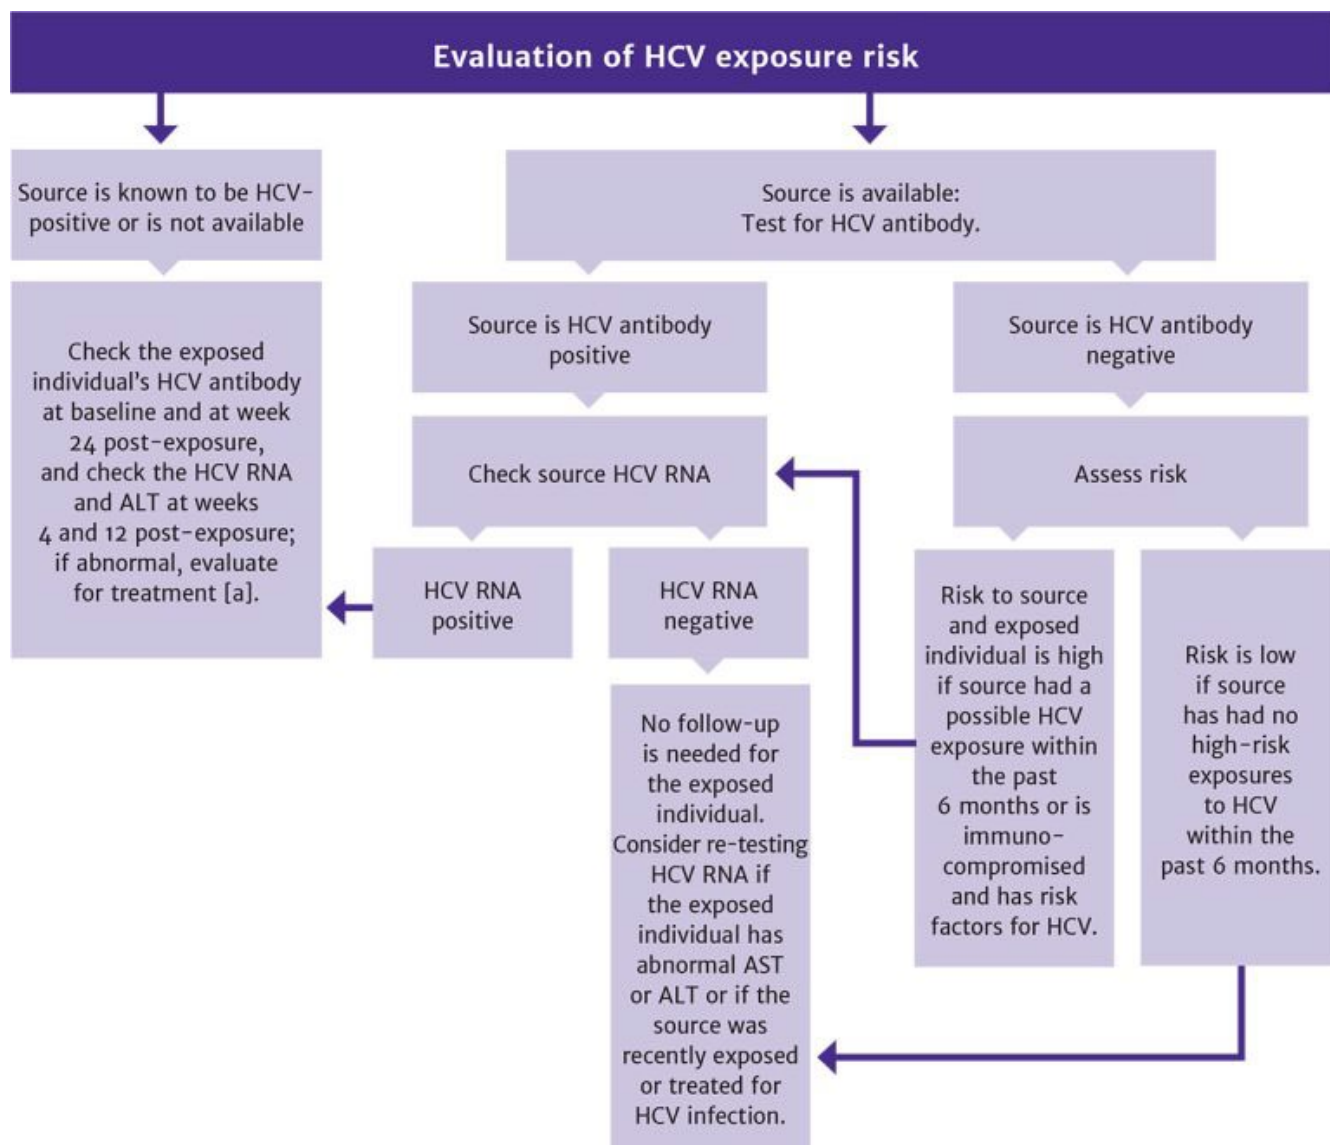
Evaluation of HCV exposure risk

Source is known to be HCV-positive or is not available

Check the exposed individual's HCV antibody at baseline and at week 24 post-exposure, and check the HCV RNA and ALT at weeks 4 and 12 post-exposure; if abnormal, evaluate for treatment [a].

Source is available: Test for HCV antibody.

Source is HCV antibody positive

Check source HCV RNA

HCV RNA positive

HCV RNA negative

No follow-up is needed for the exposed individual. Consider re-testing HCV RNA if the exposed individual has abnormal AST or ALT or if the source was recently exposed or treated for HCV infection.

Source is HCV antibody negative

Assess risk

Risk to source and exposed individual is high if source had a possible HCV exposure within the past 6 months or is immuno-compromised and has risk factors for HCV.

Risk is low if source has had no high-risk exposures to HCV within the past 6 months.